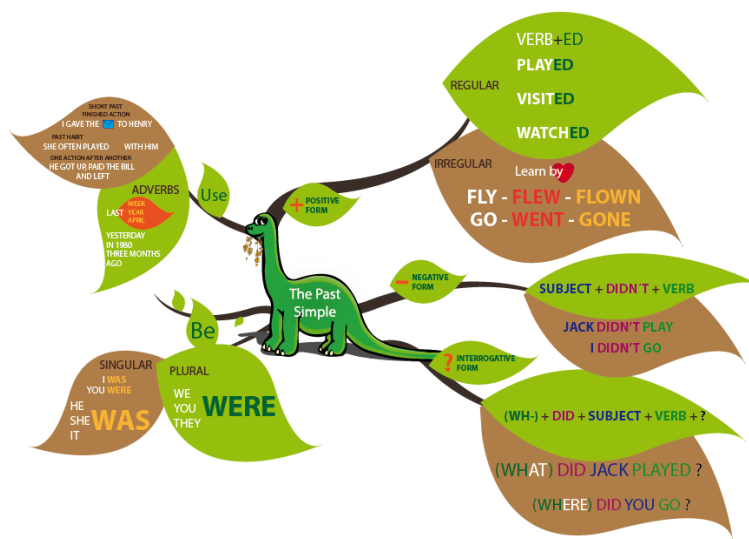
REGULAR

VERB+ED

PLAYED

VISITED

WATCHED

IRREGULAR

Learn by

FLY - FLEW - FLOWN

GO - WENT - GONE

+ POSITIVE FORM

SHORT PAST FINISHED ACTION
I GAVE THE TO HENRY

PAST HABIT
SHE OFTEN PLAYED WITH HIM

ONE ACTION AFTER ANOTHER
HE GOT UP PAID THE BILL AND LEFT

Use

ADVERBS

LAST WEEK YEAR APRIL

YESTERDAY
IN 1980
THREE MONTHS AGO

The Past Simple

– NEGATIVE FORM

SUBJECT + DIDN'T + VERB

JACK DIDN'T PLAY

I DIDN'T GO

Be

SINGULAR

I WAS
YOU WERE

HE
SHE
IT
WAS

PLURAL

WE
YOU
THEY
WERE

? INTERROGATIVE FORM

(WH-) + DID + SUBJECT + VERB + ?

(WHAT) DID JACK PLAYED ?

(WHERE) DID YOU GO ?